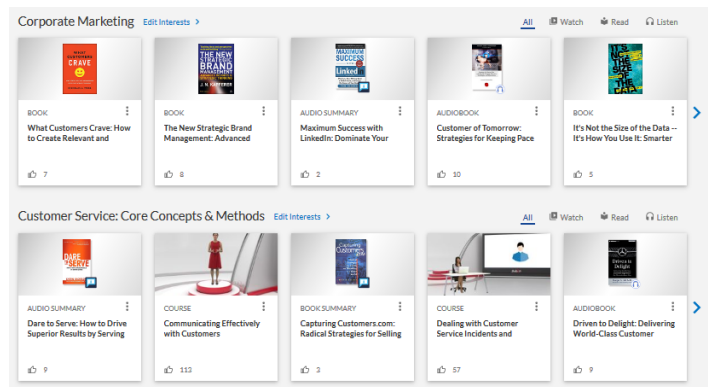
Corporate Marketing Edit Interests >

All Watch Read Listen

WHAT CUSTOMERS CRAVE

BOOK
What Customers Crave: How to Create Relevant and

7

THE NEW STRATEGIC BRAND MANAGEMENT

BOOK
The New Strategic Brand Management: Advanced

8

MAXIMUM SUCCESS Linked

AUDIO SUMMARY
Maximum Success with LinkedIn: Dominate Your

2

AUDIOBOOK
Customer of Tomorrow: Strategies for Keeping Pace

10

BOOK
It's Not the Size of the Data -- It's How You Use It: Smarter

5

Customer Service: Core Concepts & Methods Edit Interests >

All Watch Read Listen

DARE to SERVE

AUDIO SUMMARY
Dare to Serve: How to Drive Superior Results by Serving

9

COURSE
Communicating Effectively with Customers

113

Capturing Customers.com

BOOK SUMMARY
Capturing Customers.com: Radical Strategies for Selling

3

COURSE
Dealing with Customer Service Incidents and

57

Driven to Delight

AUDIOBOOK
Driven to Delight: Delivering World-Class Customer

9